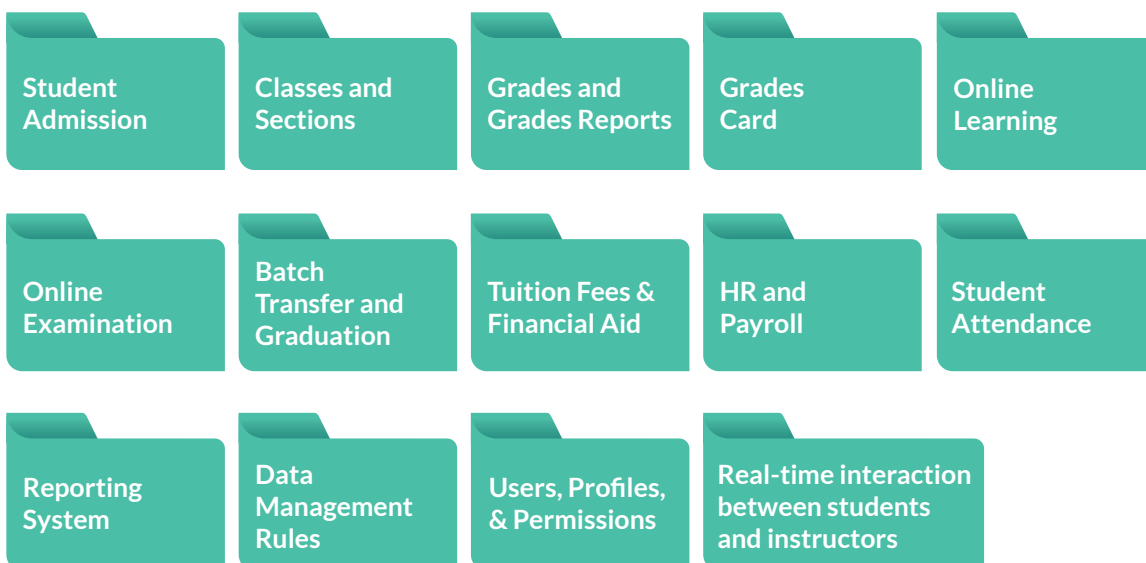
Student Admission

Classes and Sections

Grades and Grades Reports

Grades Card

Online Learning

Online Examination

Batch Transfer and Graduation

Tuition Fees & Financial Aid

HR and Payroll

Student Attendance

Reporting System

Data Management Rules

Users, Profiles, & Permissions

Real-time interaction between students and instructors